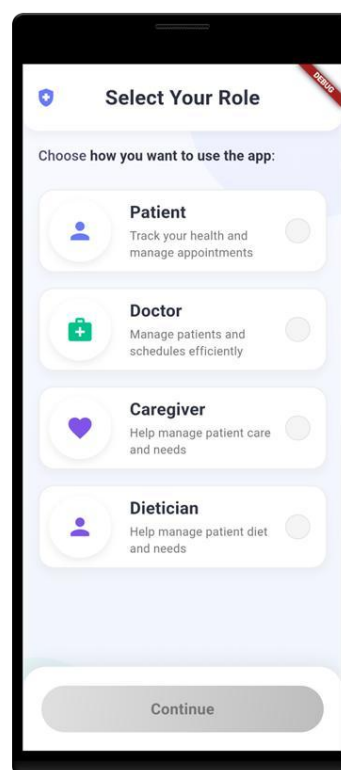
DEBUG

Select Your Role

Choose how you want to use the app:

Patient
Track your health and manage appointments

Doctor
Manage patients and schedules efficiently

Caregiver
Help manage patient care and needs

Dietician
Help manage patient diet and needs

Continue